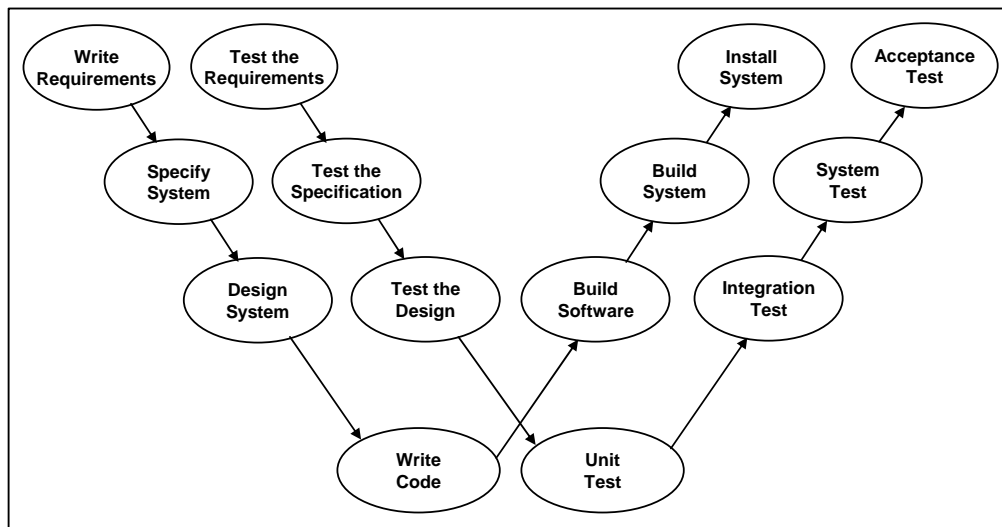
Write Requirements

Test the Requirements

Install System

Acceptance Test

Specify System

Test the Specification

Build System

System Test

Design System

Test the Design

Build Software

Integration Test

Write Code

Unit Test